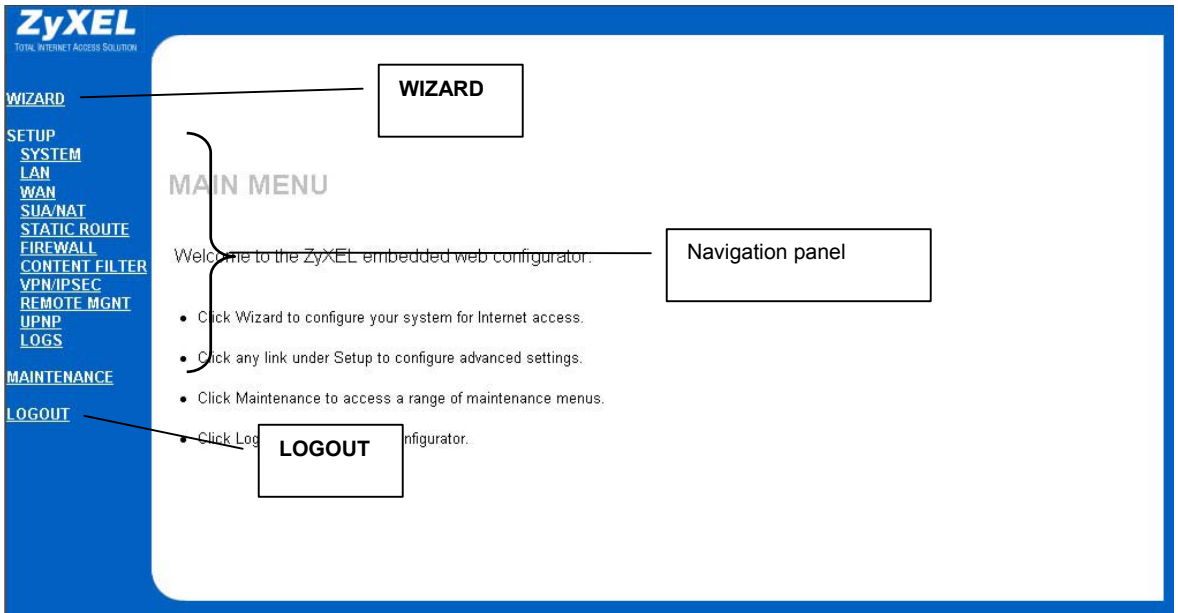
ZyXEL
TOTAL INTERNET ACCESS SOLUTION

WIZARD

SETUP
SYSTEM
LAN
WAN
SUA/NAT
STATIC ROUTE
FIREWALL
CONTENT FILTER
VPN/IPSEC
REMOTE MGNT
UPNP
LOGS

MAINTENANCE

LOGOUT

WIZARD

MAIN MENU

Welcome to the ZyXEL embedded web configurator.

Navigation panel

• Click Wizard to configure your system for Internet access.

• Click any link under Setup to configure advanced settings.

• Click Maintenance to access a range of maintenance menus.

• Click Log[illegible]nfigurator.

LOGOUT